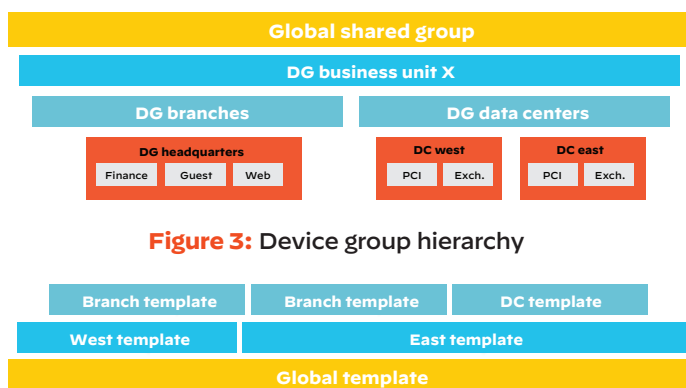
Global shared group

DG business unit X

DG branches

DG data centers

DG headquarters

Finance Guest Web

DC west

PCI Exch.

DC east

PCI Exch.

Figure 3: Device group hierarchy

Branch template Branch template DC template

West template East template

Global template